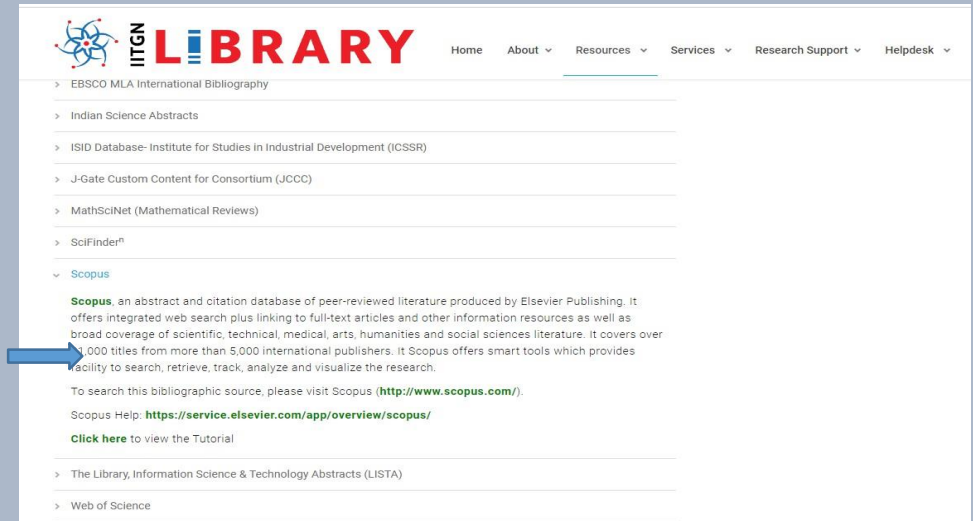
IITGN LIBRARY

Home About Resources Services Research Support Helpdesk

EBSCO MLA International Bibliography

Indian Science Abstracts

ISID Database- Institute for Studies in Industrial Development (ICSSR)

J-Gate Custom Content for Consortium (JCCC)

MathSciNet (Mathematical Reviews)

SciFinder$^n$

Scopus

Scopus, an abstract and citation database of peer-reviewed literature produced by Elsevier Publishing. It offers integrated web search plus linking to full-text articles and other information resources as well as broad coverage of scientific, technical, medical, arts, humanities and social sciences literature. It covers over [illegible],000 titles from more than 5,000 international publishers. It Scopus offers smart tools which provides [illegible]acility to search, retrieve, track, analyze and visualize the research.

To search this bibliographic source, please visit Scopus (http://www.scopus.com/).

Scopus Help: https://service.elsevier.com/app/overview/scopus/

Click here to view the Tutorial

The Library, Information Science & Technology Abstracts (LISTA)

Web of Science